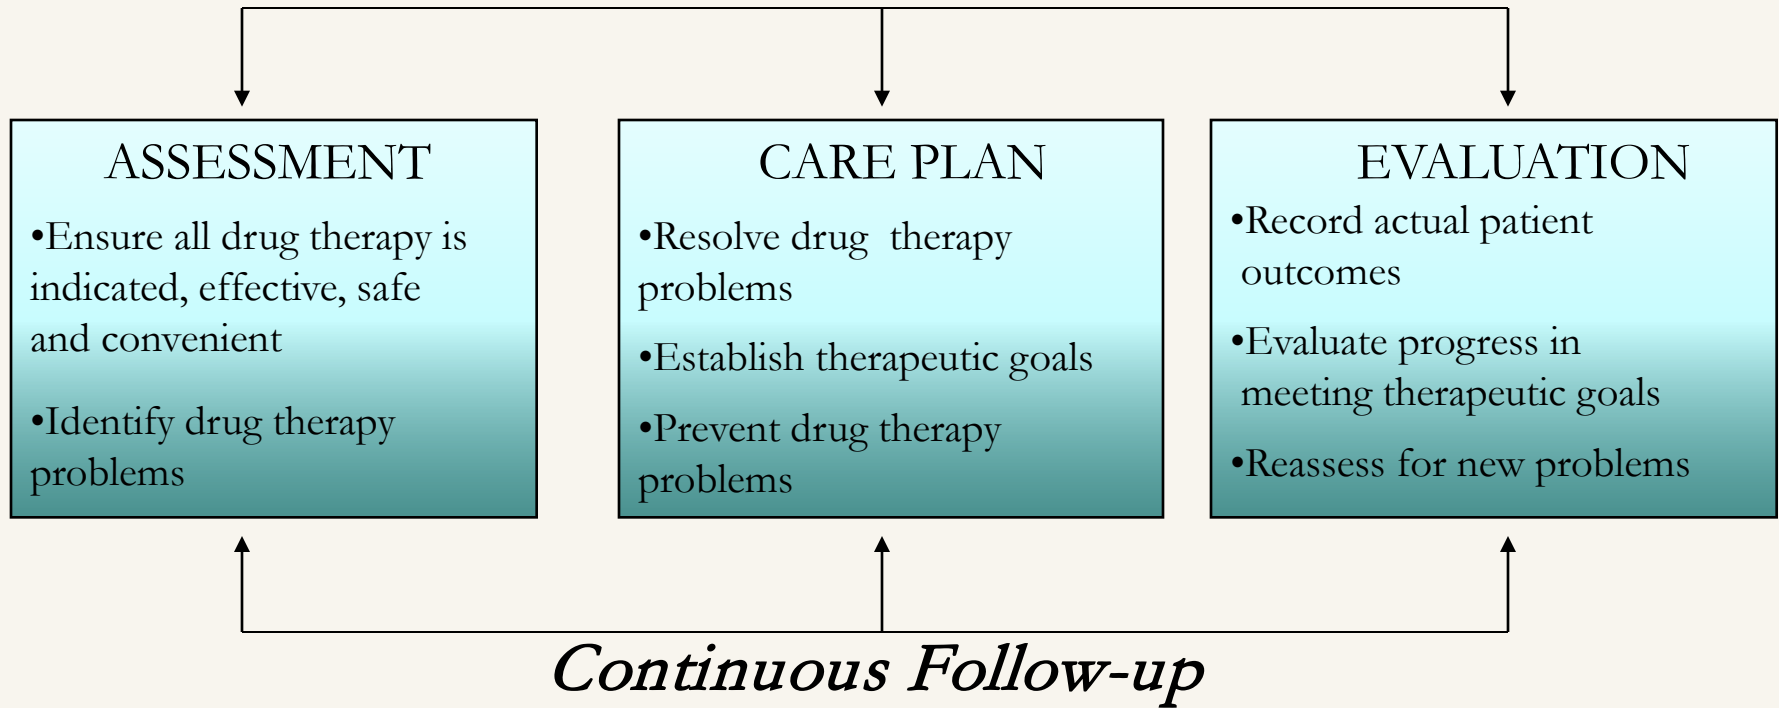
ASSESSMENT

•Ensure all drug therapy is indicated, effective, safe and convenient

•Identify drug therapy problems

CARE PLAN

•Resolve drug therapy problems

•Establish therapeutic goals

•Prevent drug therapy problems

EVALUATION

•Record actual patient outcomes

•Evaluate progress in meeting therapeutic goals

•Reassess for new problems

Continuous Follow-up